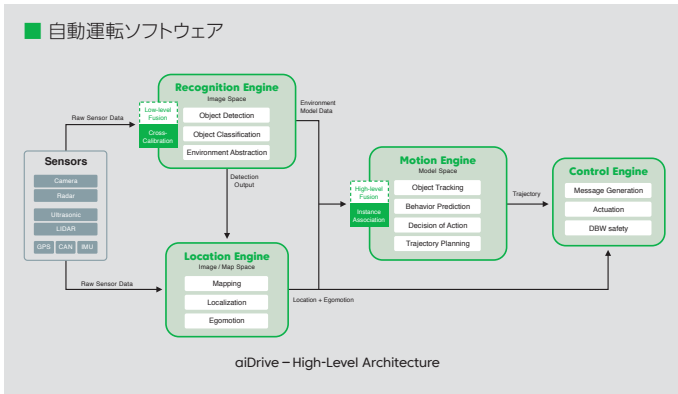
自動運転ソフトウェア

Recognition Engine
Image Space
Low-level Fusion
Cross-Calibration
Object Detection
Object Classification
Environment Abstraction

Environment Model Data

Raw Sensor Data

Sensors
Camera
Radar
Ultrasonic
LIDAR
GPS
CAN
IMU

Detection Output

Motion Engine
Model Space
High-level Fusion
Instance Association
Object Tracking
Behavior Prediction
Decision of Action
Trajectory Planning

Trajectory

Control Engine
Message Generation
Actuation
DBW safety

Raw Sensor Data

Location Engine
Image / Map Space
Mapping
Localization
Egomotion

Location + Egomotion

aiDrive – High-Level Architecture